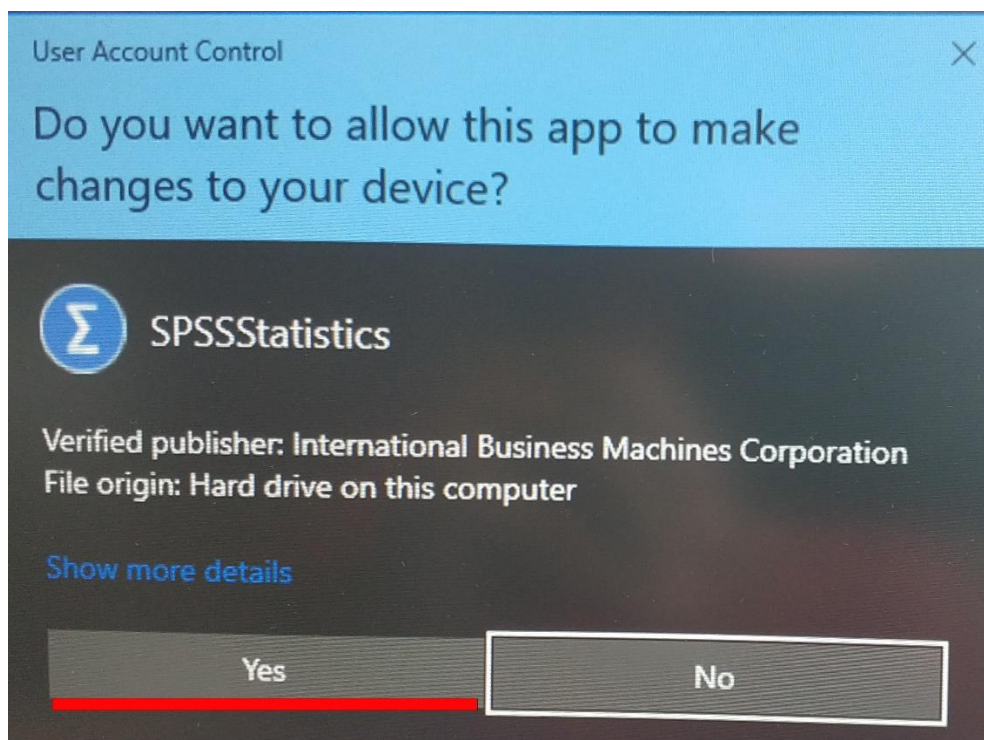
User Account Control

×

Do you want to allow this app to make changes to your device?

SPSSStatistics

Verified publisher: International Business Machines Corporation
File origin: Hard drive on this computer

Show more details

Yes

No